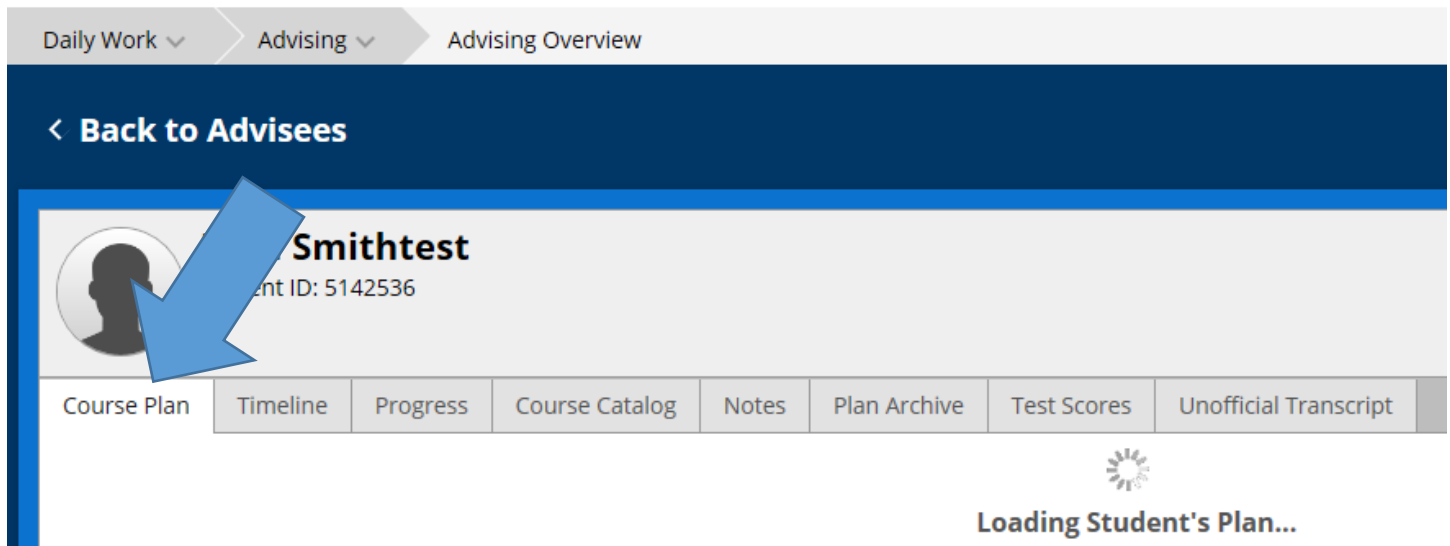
Daily Work Advising Advising Overview

< Back to Advisees

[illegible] Smithtest
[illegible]ent ID: 5142536

Course Plan | Timeline | Progress | Course Catalog | Notes | Plan Archive | Test Scores | Unofficial Transcript

Loading Student's Plan...